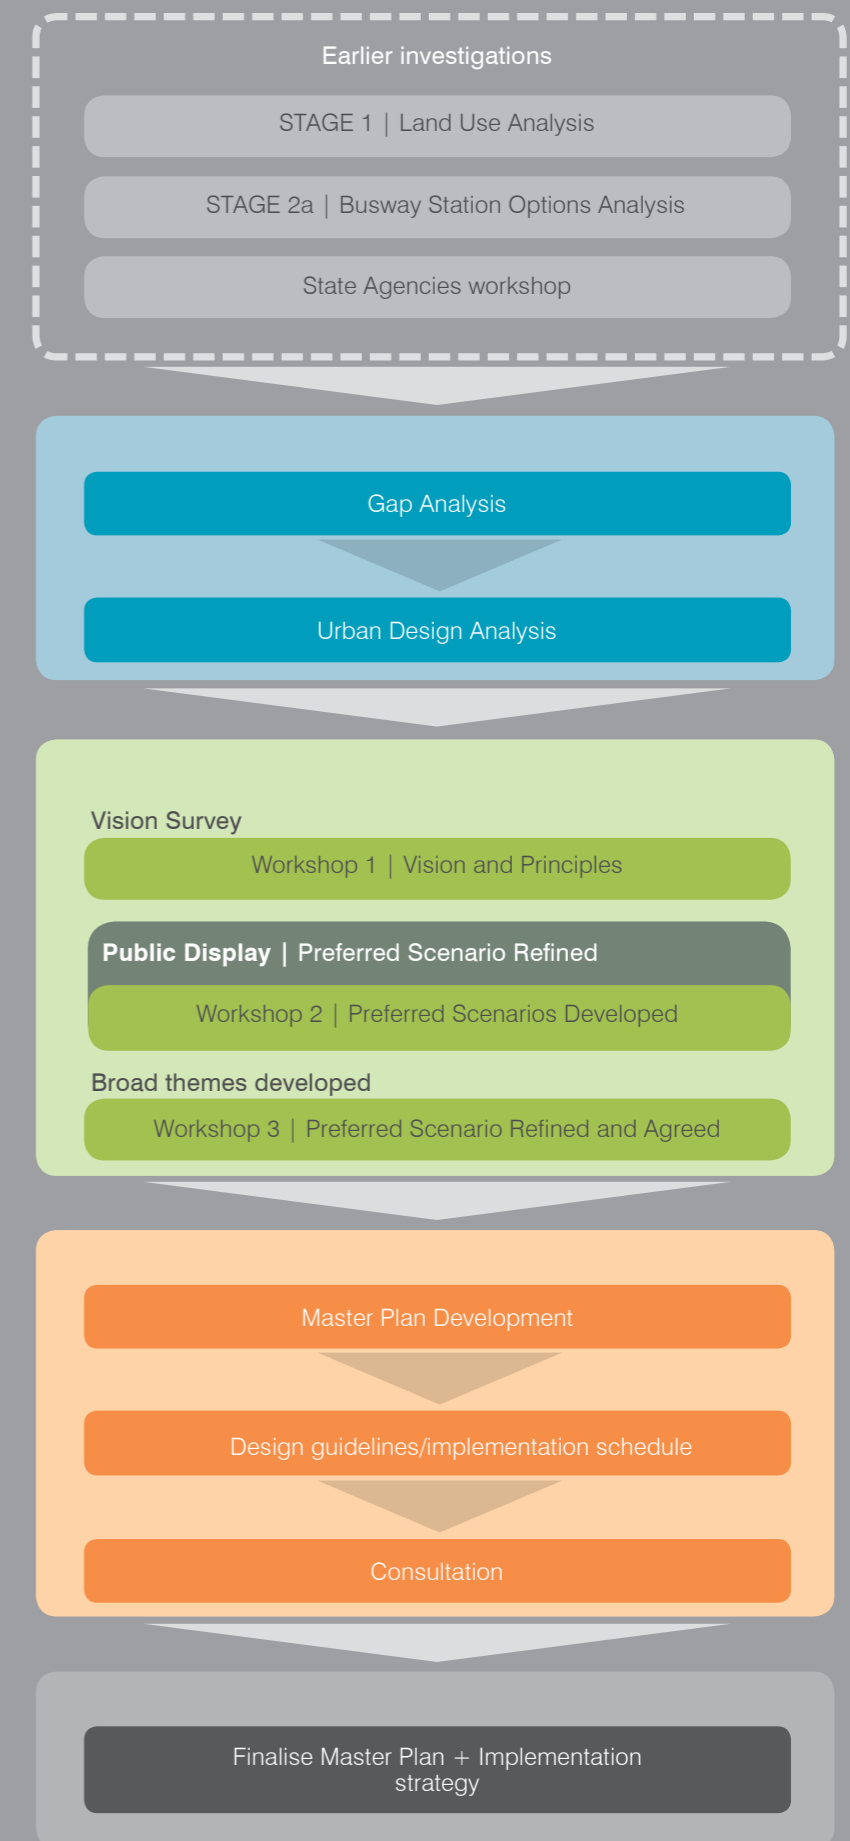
Earlier investigations

STAGE 1 | Land Use Analysis

STAGE 2a | Busway Station Options Analysis

State Agencies workshop

Gap Analysis

Urban Design Analysis

Vision Survey

Workshop 1 | Vision and Principles

Public Display | Preferred Scenario Refined

Workshop 2 | Preferred Scenarios Developed

Broad themes developed

Workshop 3 | Preferred Scenario Refined and Agreed

Master Plan Development

Design guidelines/implementation schedule

Consultation

Finalise Master Plan + Implementation strategy